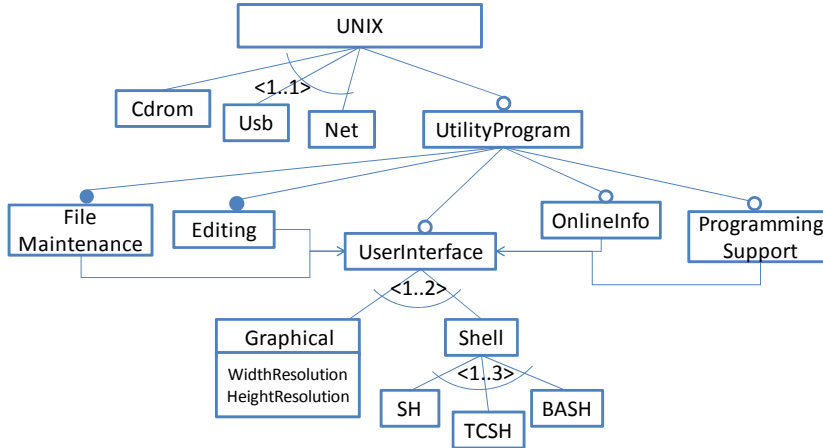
UNIX

<1..1>

Cdrom

Usb

Net

UtilityProgram

File Maintenance

Editing

UserInterface

OnlineInfo

Programming Support

<1..2>

Graphical

WidthResolution
HeightResolution

Shell

<1..3>

SH

TCSH

BASH